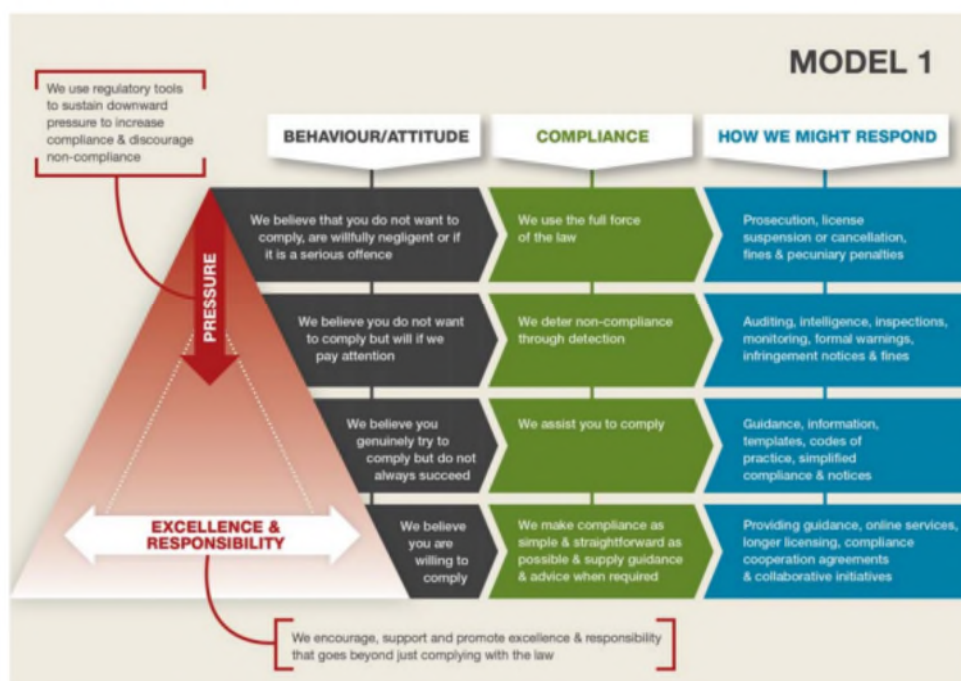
MODEL 1

We use regulatory tools to sustain downward pressure to increase compliance & discourage non-compliance

BEHAVIOUR/ATTITUDE

COMPLIANCE

HOW WE MIGHT RESPOND

PRESSURE

We believe that you do not want to comply, are willfully negligent or if it is a serious offence

We use the full force of the law

Prosecution, license suspension or cancellation, fines & pecuniary penalties

We believe you do not want to comply but will if we pay attention

We deter non-compliance through detection

Auditing, intelligence, inspections, monitoring, formal warnings, infringement notices & fines

We believe you genuinely try to comply but do not always succeed

We assist you to comply

Guidance, information, templates, codes of practice, simplified compliance & notices

EXCELLENCE & RESPONSIBILITY

We believe you are willing to comply

We make compliance as simple & straightforward as possible & supply guidance & advice when required

Providing guidance, online services, longer licensing, compliance cooperation agreements & collaborative initiatives

We encourage, support and promote excellence & responsibility that goes beyond just complying with the law